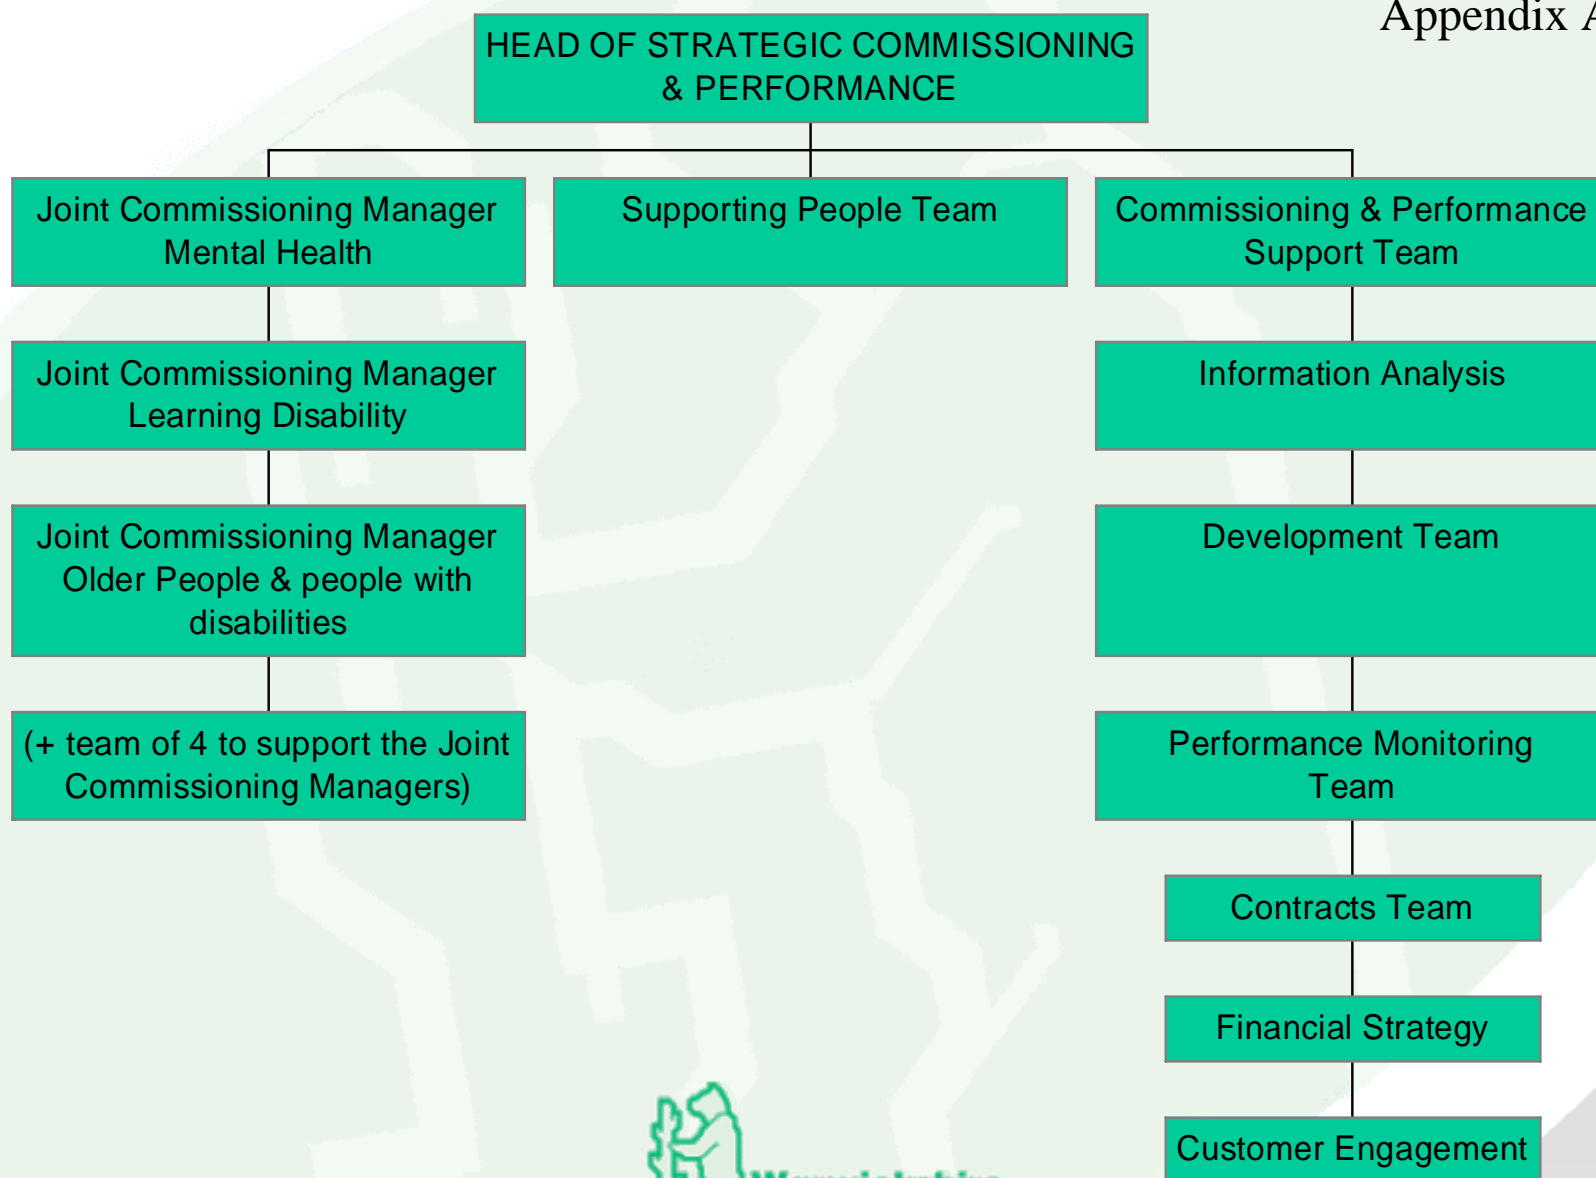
Appendix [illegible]

HEAD OF STRATEGIC COMMISSIONING & PERFORMANCE

Joint Commissioning Manager Mental Health

Joint Commissioning Manager Learning Disability

Joint Commissioning Manager Older People & people with disabilities

(+ team of 4 to support the Joint Commissioning Managers)

Supporting People Team

Commissioning & Performance Support Team

Information Analysis

Development Team

Performance Monitoring Team

Contracts Team

Financial Strategy

Customer Engagement

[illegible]